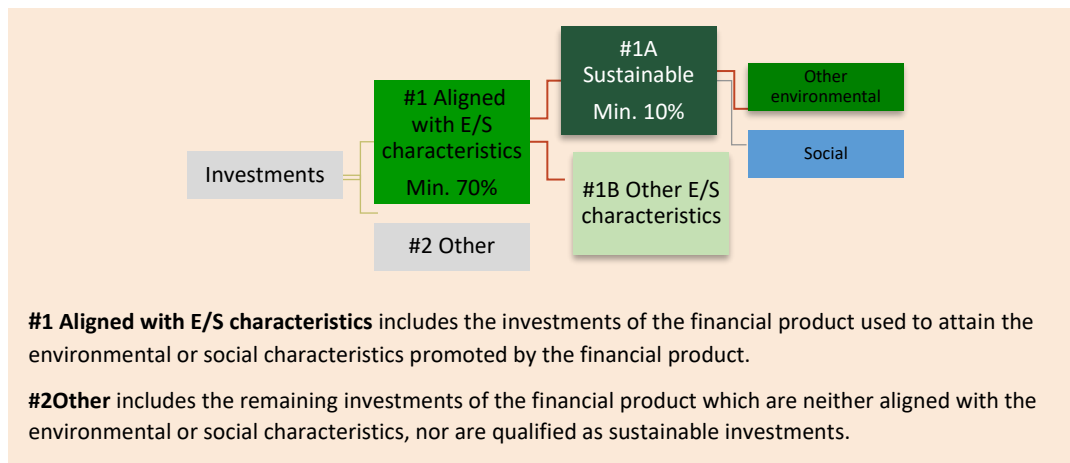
Investments

#1 Aligned with E/S characteristics
Min. 70%

#2 Other

#1A Sustainable
Min. 10%

#1B Other E/S characteristics

Other environmental

Social

**#1 Aligned with E/S characteristics** includes the investments of the financial product used to attain the environmental or social characteristics promoted by the financial product.

**#2Other** includes the remaining investments of the financial product which are neither aligned with the environmental or social characteristics, nor are qualified as sustainable investments.